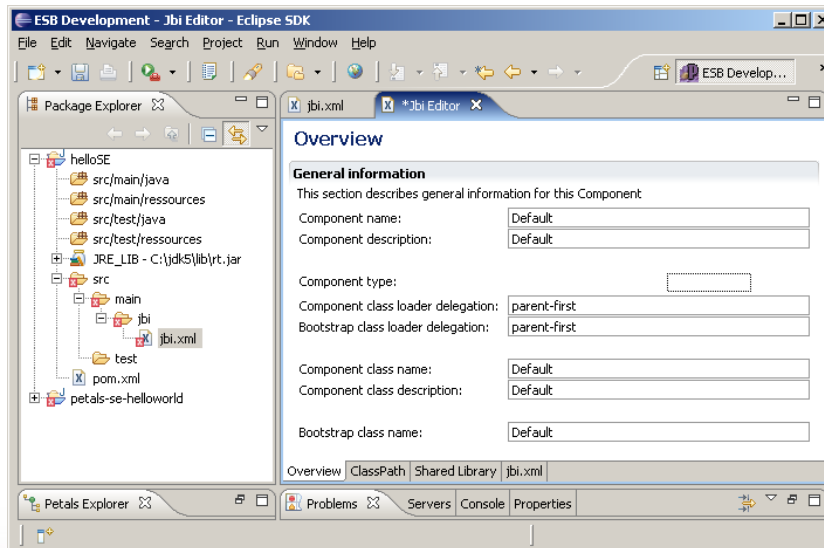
ESB Development - Jbi Editor - Eclipse SDK

File Edit Navigate Search Project Run Window Help

ESB Develop...

Package Explorer

helloSE
src/main/java
src/main/ressources
src/test/java
src/test/ressources
JRE_LIB - C:\jdk5\lib\rt.jar
src
main
jbi
jbi.xml
test
pom.xml
petals-se-helloworld

jbi.xml
*Jbi Editor

Overview

General information
This section describes general information for this Component

| | |
|---|---|
| Component name: | Default |
| Component description: | Default |
| Component type: | |
| Component class loader delegation: | parent-first |
| Bootstrap class loader delegation: | parent-first |
| Component class name: | Default |
| Component class description: | Default |
| Bootstrap class name: | Default |

Overview ClassPath Shared Library jbi.xml

Petals Explorer

Problems Servers Console Properties